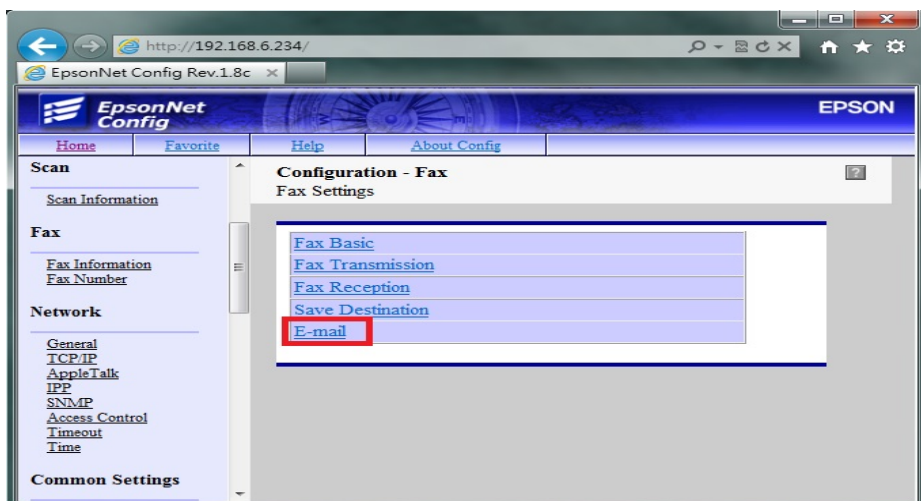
http://192.168.6.234/

EpsonNet Config Rev.1.8c

EpsonNet Config

EPSON

Home | Favorite | Help | About Config

Scan

Scan Information

Fax

Fax Information
Fax Number

Network

General
TCP/IP
AppleTalk
IPP
SNMP
Access Control
Timeout
Time

Common Settings

Configuration - Fax
Fax Settings

?

Fax Basic
Fax Transmission
Fax Reception
Save Destination
E-mail